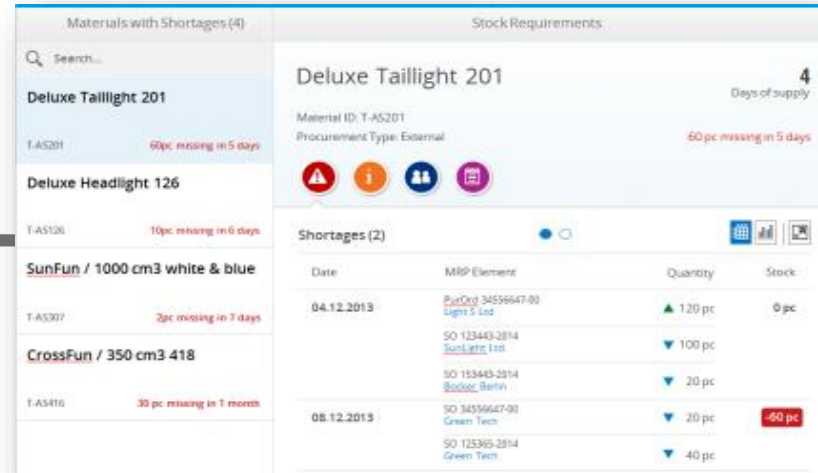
Materials with Shortages (4)

Search...

Deluxe Taillight 201

T-AS201 60pc missing in 5 days

Deluxe Headlight 126

T-AS126 10pc missing in 6 days

SunFun / 1000 cm3 white & blue

T-AS307 2pc missing in 7 days

CrossFun / 350 cm3 418

T-AS416 30 pc missing in 1 month

Stock Requirements

Deluxe Taillight 201

4
Days of supply

Material ID: T-AS201
Procurement Type: External

60 pc missing in 5 days

Shortages (2)

| Date | MRP Element | Quantity | Stock |
|---|---|---|---|
| 04.12.2013 | PurOrd 34556647-00 Light S Ltd | ▲ 120 pc | 0 pc |
| | SO 123443-2014 SunLight Ltd | ▼ 100 pc | |
| | SO 153443-2014 Bocker Berlin | ▼ 20 pc | |
| 08.12.2013 | SO 34556647-00 Green Tech | ▼ 20 pc | -60 pc |
| | SO 125365-2014 Green Tech | ▼ 40 pc | |